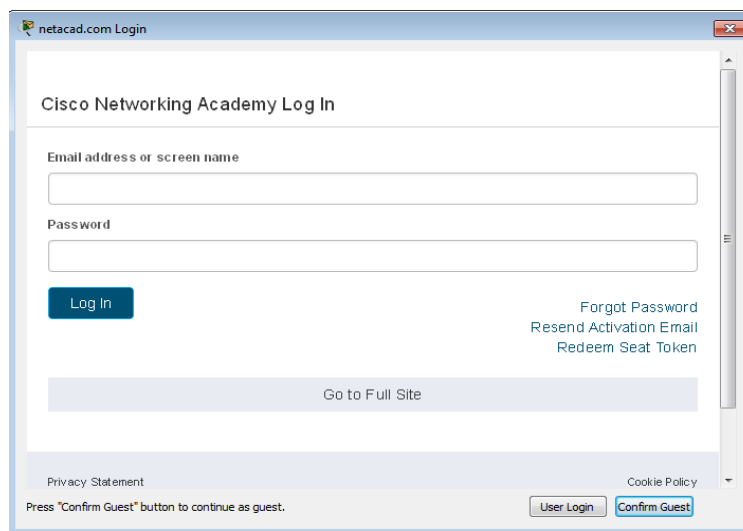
netacad.com Login

Cisco Networking Academy Log In

Email address or screen name

Password

Log In

Forgot Password
Resend Activation Email
Redeem Seat Token

Go to Full Site

Privacy Statement

Cookie Policy

Press "Confirm Guest" button to continue as guest.

User Login

Confirm Guest